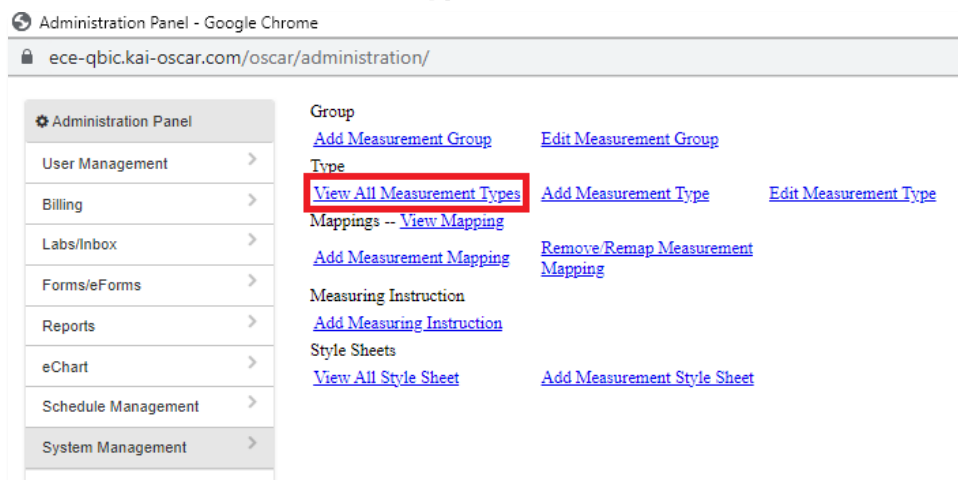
Administration Panel - Google Chrome

ece-qbic.kai-oscar.com/oscar/administration/

Administration Panel
User Management
Billing
Labs/Inbox
Forms/eForms
Reports
eChart
Schedule Management
System Management

Group
Add Measurement Group
Edit Measurement Group
Type
View All Measurement Types
Add Measurement Type
Edit Measurement Type
Mappings -- View Mapping
Add Measurement Mapping
Remove/Remap Measurement Mapping
Measuring Instruction
Add Measuring Instruction
Style Sheets
View All Style Sheet
Add Measurement Style Sheet